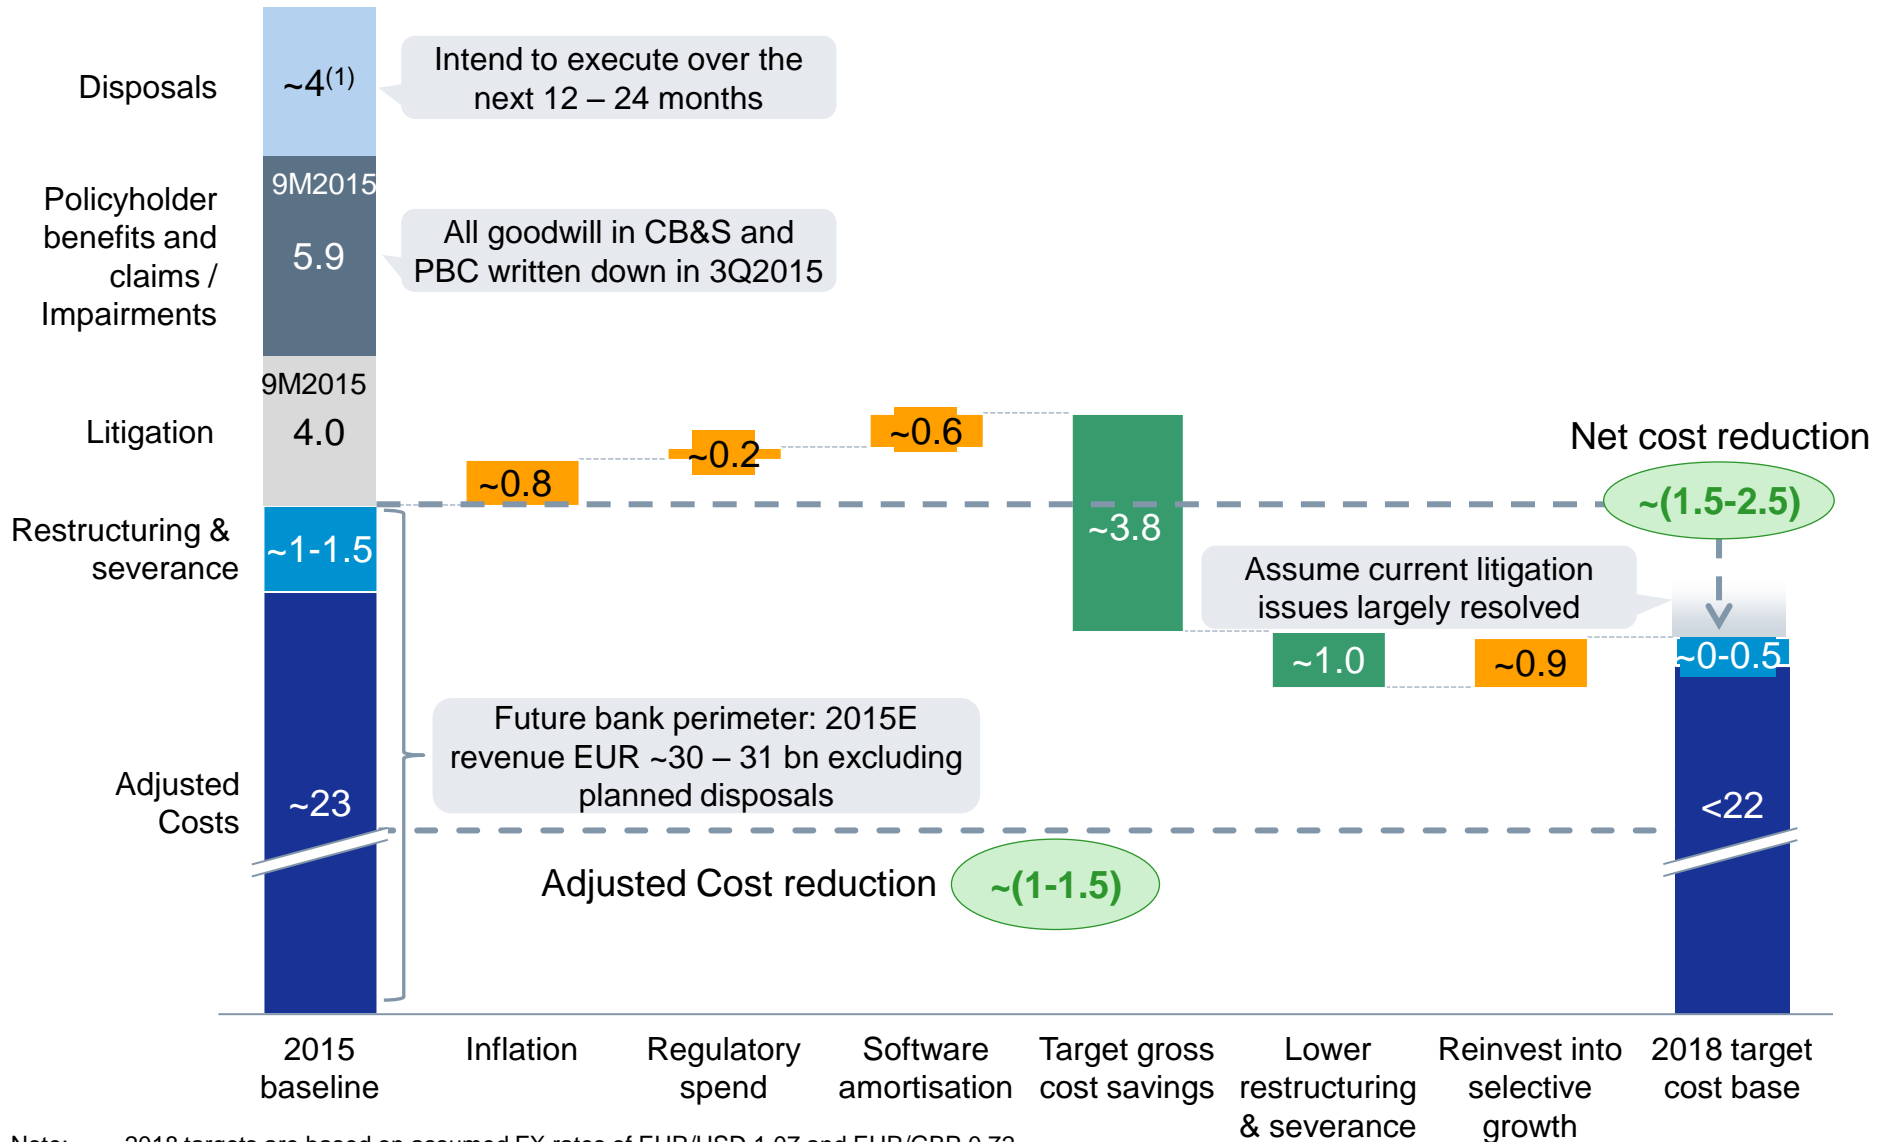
Disposals

~4$^{(1)}$

Intend to execute over the next 12 – 24 months

Policyholder benefits and claims / Impairments

9M2015

5.9

All goodwill in CB&S and PBC written down in 3Q2015

9M2015

Litigation

4.0

~0.8

~0.2

~0.6

Net cost reduction

Restructuring & severance

~1-1.5

~3.8

~(1.5-2.5)

Assume current litigation issues largely resolved

~1.0

~0.9

~0-0.5

Future bank perimeter: 2015E revenue EUR ~30 – 31 bn excluding planned disposals

Adjusted Costs

~23

<22

Adjusted Cost reduction

~(1-1.5)

2015 baseline

Inflation

Regulatory spend

Software amortisation

Target gross cost savings

Lower restructuring & severance

Reinvest into selective growth

2018 target cost base

Note: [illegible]